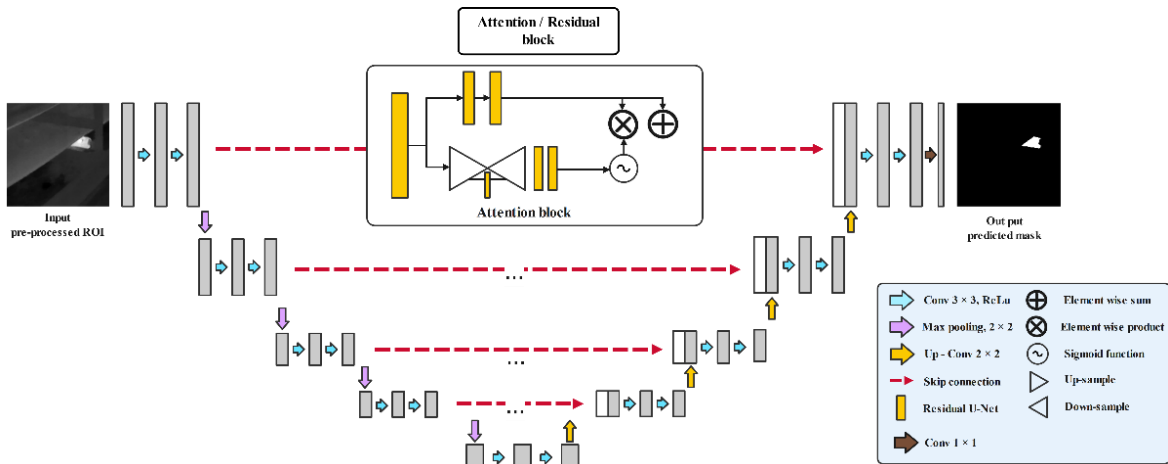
Attention / Residual block

Attention block

Input pre-processed ROI

Out put predicted mask

...

...

...

Conv 3 × 3, ReLu
Max pooling, 2 × 2
Up - Conv 2 × 2
Skip connection
Residual U-Net
Conv 1 × 1
Element wise sum
Element wise product
Sigmoid function
Up-sample
Down-sample